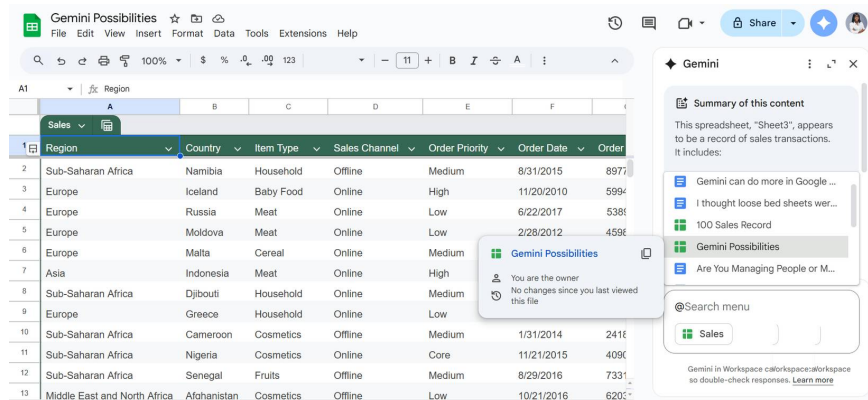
Gemini Possibilities
File Edit View Insert Format Data Tools Extensions Help

Share

100% $ % .0 .00 123 11 B I A

A1 fx Region

Gemini

Summary of this content

This spreadsheet, "Sheet3", appears to be a record of sales transactions. It includes:

Gemini can do more in Google ...
I thought loose bed sheets wer...
100 Sales Record
Gemini Possibilities
Are You Managing People or M...

@Search menu

Sales

Gemini in Workspace c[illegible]orkspace:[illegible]orkspace so double-check responses. Learn more

Gemini Possibilities
You are the owner
No changes since you last viewed this file

Sales

| | A | B | C | D | E | F | |
|---|---|---|---|---|---|---|---|
| 1 | Region | Country | Item Type | Sales Channel | Order Priority | Order Date | Order |
| 2 | Sub-Saharan Africa | Namibia | Household | Offline | Medium | 8/31/2015 | 8977 |
| 3 | Europe | Iceland | Baby Food | Online | High | 11/20/2010 | 5994 |
| 4 | Europe | Russia | Meat | Online | Low | 6/22/2017 | 5389 |
| 5 | Europe | Moldova | Meat | Online | Low | 2/28/2012 | 4598 |
| 6 | Europe | Malta | Cereal | Online | Medium | | |
| 7 | Asia | Indonesia | Meat | Online | High | | |
| 8 | Sub-Saharan Africa | Djibouti | Household | Online | Medium | | |
| 9 | Europe | Greece | Household | Online | Low | | |
| 10 | Sub-Saharan Africa | Cameroon | Cosmetics | Offline | Medium | 1/31/2014 | 2418 |
| 11 | Sub-Saharan Africa | Nigeria | Cosmetics | Offline | Core | 11/21/2015 | 4090 |
| 12 | Sub-Saharan Africa | Senegal | Fruits | Offline | Medium | 8/29/2016 | 7331 |
| 13 | Middle East and North Africa | Afghanistan | Cosmetics | Offline | Low | 10/21/2016 | 6203 |